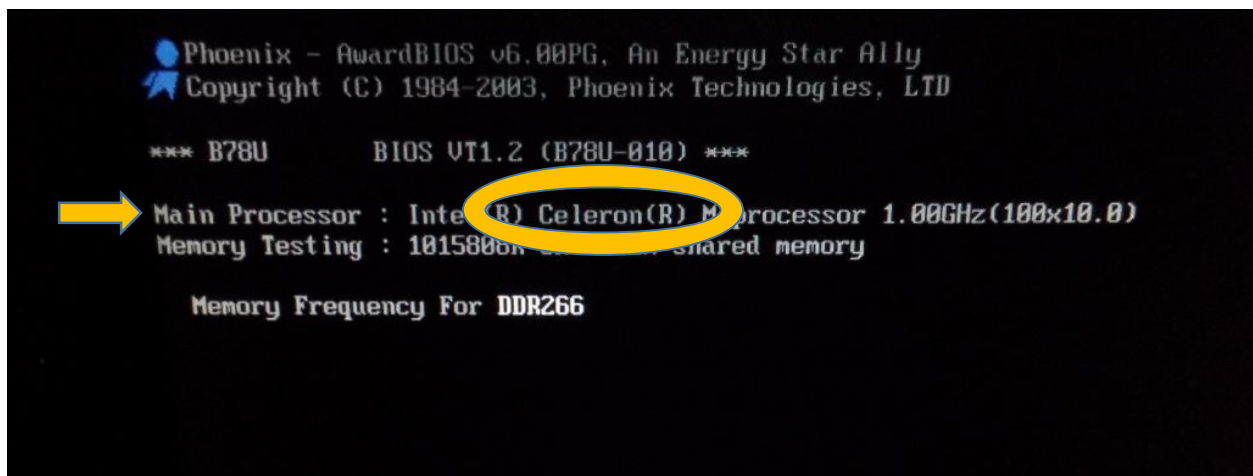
Phoenix - AwardBIOS v6.00PG, An Energy Star Ally
Copyright (C) 1984-2003, Phoenix Technologies, LTD

*** B78U BIOS VT1.2 (B78U-010) ***

Main Processor : Inte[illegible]R) Celeron(R) M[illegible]processor 1.00GHz(100x10.0)
Memory Testing : 1015808K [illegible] shared memory

Memory Frequency For DDR266